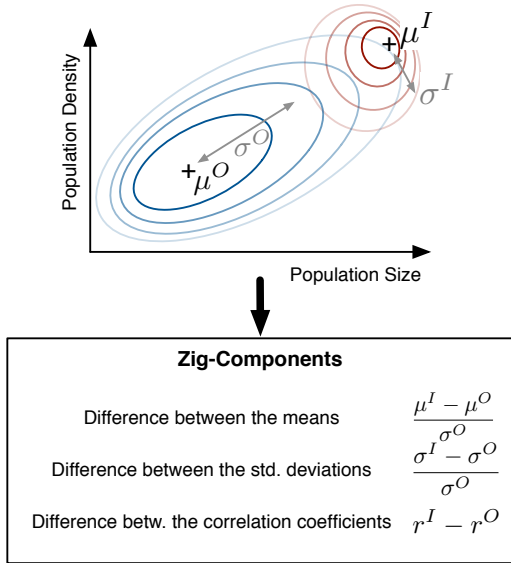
$\mu^I$

$\sigma^I$

$\sigma^O$

$\mu^O$

Population Density

Population Size

Zig-Components

Difference between the means $\frac{\mu^I - \mu^O}{\sigma^O}$

Difference between the std. deviations $\frac{\sigma^I - \sigma^O}{\sigma^O}$

Difference betw. the correlation coefficients $r^I - r^O$